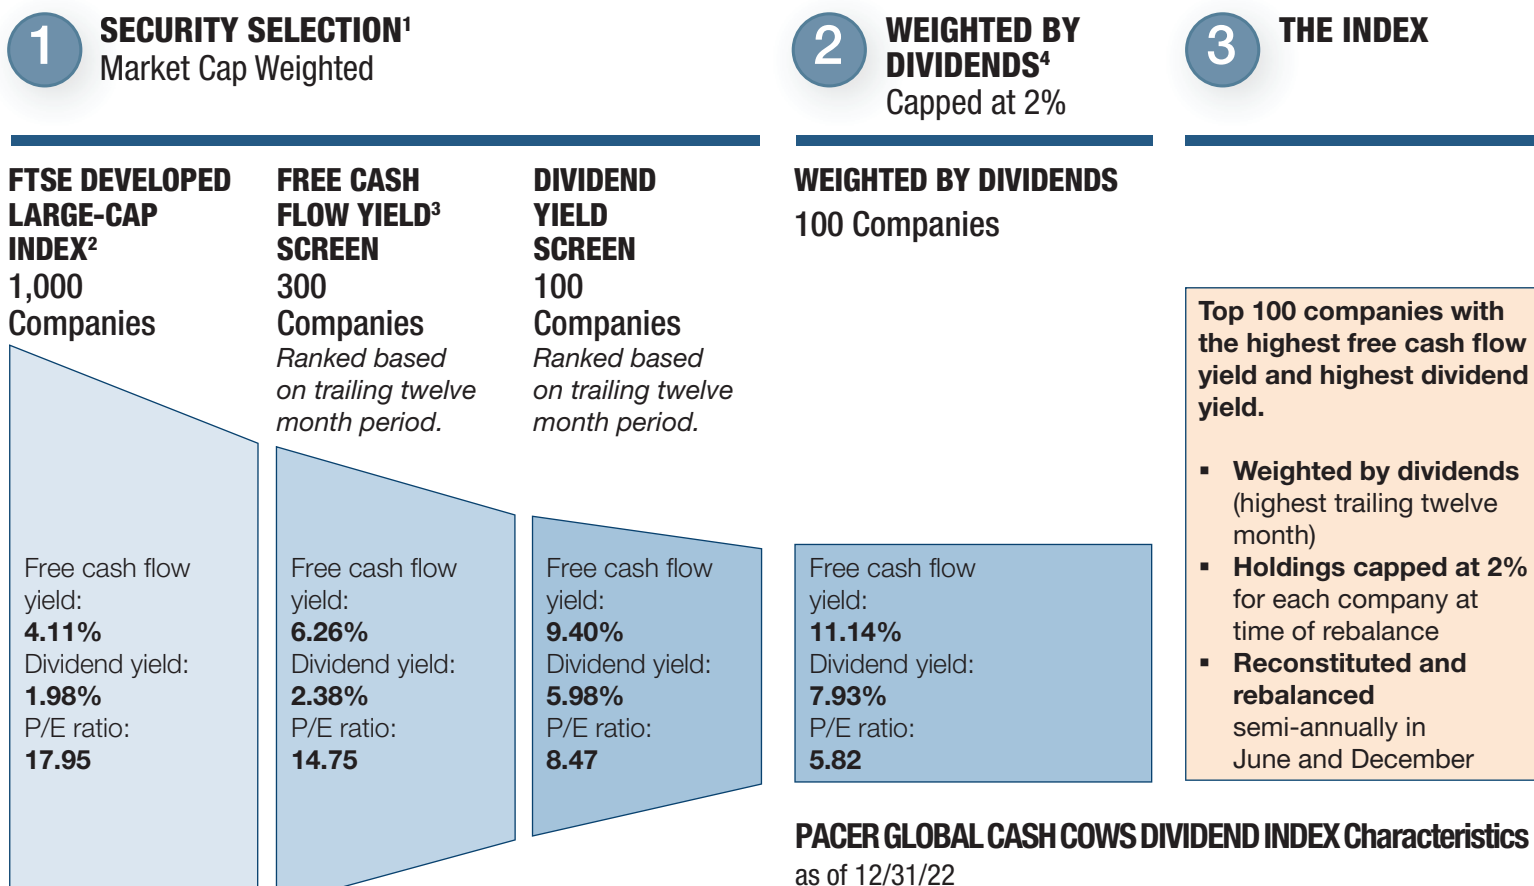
1 SECURITY SELECTION$^1$
Market Cap Weighted

2 WEIGHTED BY DIVIDENDS$^4$
Capped at 2%

3 THE INDEX

FTSE DEVELOPED LARGE-CAP INDEX$^2$
1,000 Companies

Free cash flow yield:
**4.11%**
Dividend yield:
**1.98%**
P/E ratio:
**17.95**

FREE CASH FLOW YIELD$^3$ SCREEN
300 Companies
*Ranked based on trailing twelve month period.*

Free cash flow yield:
**6.26%**
Dividend yield:
**2.38%**
P/E ratio:
**14.75**

DIVIDEND YIELD SCREEN
100 Companies
*Ranked based on trailing twelve month period.*

Free cash flow yield:
**9.40%**
Dividend yield:
**5.98%**
P/E ratio:
**8.47**

WEIGHTED BY DIVIDENDS
100 Companies

Free cash flow yield:
**11.14%**
Dividend yield:
**7.93%**
P/E ratio:
**5.82**

Top 100 companies with the highest free cash flow yield and highest dividend yield.

▪ **Weighted by dividends** (highest trailing twelve month)
▪ **Holdings capped at 2%** for each company at time of rebalance
▪ **Reconstituted and rebalanced** semi-annually in June and December

PACER GLOBAL CASH COWS DIVIDEND INDEX Characteristics
as of 12/31/22